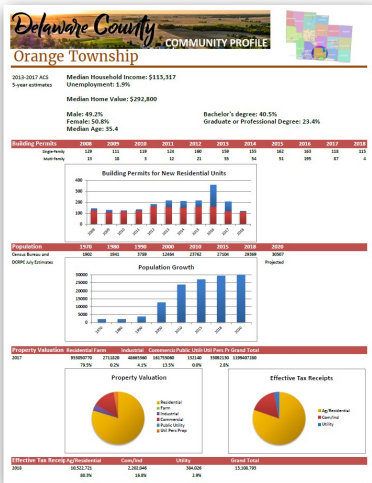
Delaware County
COMMUNITY PROFILE

Orange Township

2013-2017 ACS 5-year estimates

Median Household Income: $113,317
Unemployment: 1.9%

Median Home Value: $292,800

Male: 49.2%
Female: 50.8%
Median Age: 35.4

Bachelor's degree: 40.5%
Graduate or Professional Degree: 23.4%

| Building Permits | 2008 | 2009 | 2010 | 2011 | 2012 | 2013 | 2014 | 2015 | 2016 | 2017 | 2018 |
|---|---|---|---|---|---|---|---|---|---|---|---|
| Single Family | 129 | 111 | 119 | 124 | 140 | 159 | 155 | 162 | 163 | 118 | 115 |
| Multi-Family | 15 | 18 | 5 | 12 | 21 | 35 | 54 | 51 | 195 | 87 | 4 |

Building Permits for New Residential Units

2008 2009 2010 2011 2012 2013 2014 2015 2016 2017 2018

| Population | 1970 | 1980 | 1990 | 2000 | 2010 | 2015 | 2018 | 2020 |
|---|---|---|---|---|---|---|---|---|
| Census Bureau and ODSPC July Estimates | 1802 | 1941 | 3789 | 12464 | 23762 | 27504 | 29369 | 30507 |

Projected

Population Growth

35000 30000 25000 20000 15000 10000 5000 0

1970 1980 1990 2000 2010 2015 2018 2020

| Property Valuation | Residential | Farm | Industrial | Commercial | Public Utili | Unit Pers Pr | Grand Total |
|---|---|---|---|---|---|---|---|
| 2017 | 955090770 | 2711320 | 48985590 | 165759040 | 132140 | 30082130 | 1198487180 |
| | 79.5% | 0.2% | 4.1% | 13.5% | 0.0% | 2.6% | |

Property Valuation
Residential
Farm
Industrial
Commercial
Public Utility
Unit Pers Prop

Effective Tax Receipts
Ag/Residential
Com/Ind
Utility

| Effective Tax Receipts | Ag/Residential | Com/Ind | Utility | Grand Total |
|---|---|---|---|---|
| 2018 | 16,522,721 | 2,292,046 | 394,026 | 19,208,793 |
| | 86.0% | 11.9% | 2.1% | |